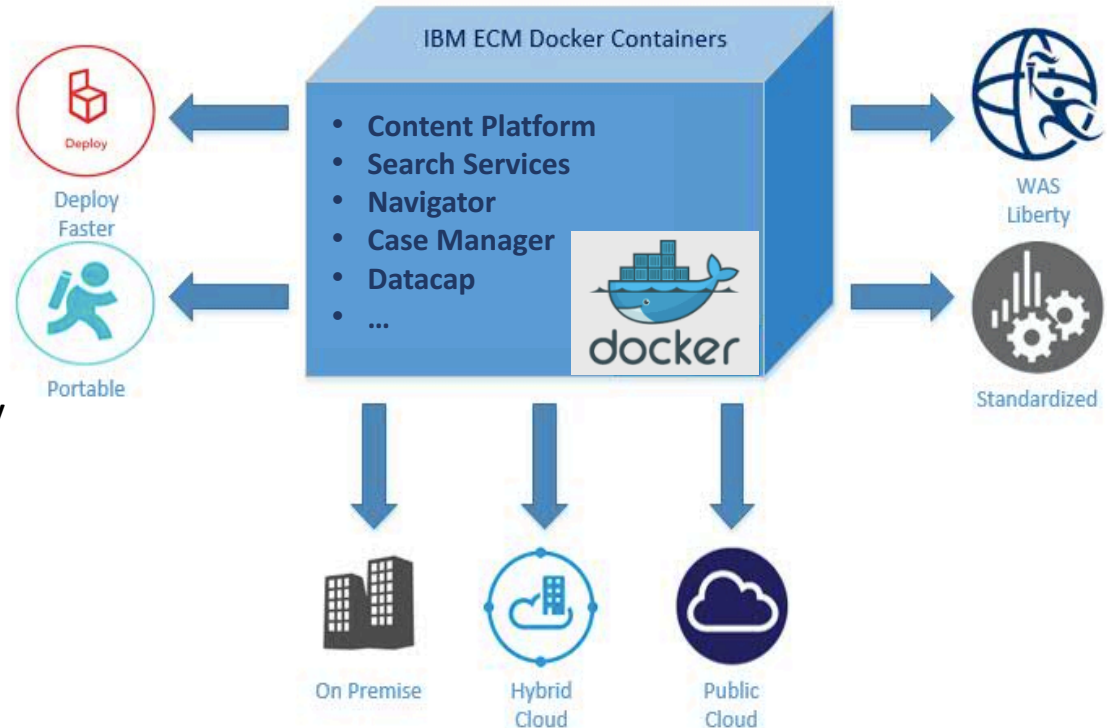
IBM ECM Docker Containers

- Content Platform
- Search Services
- Navigator
- Case Manager
- Datacap
- …

docker

Deploy

Deploy Faster

Portable

WAS Liberty

Standardized

On Premise

Hybrid Cloud

Public Cloud